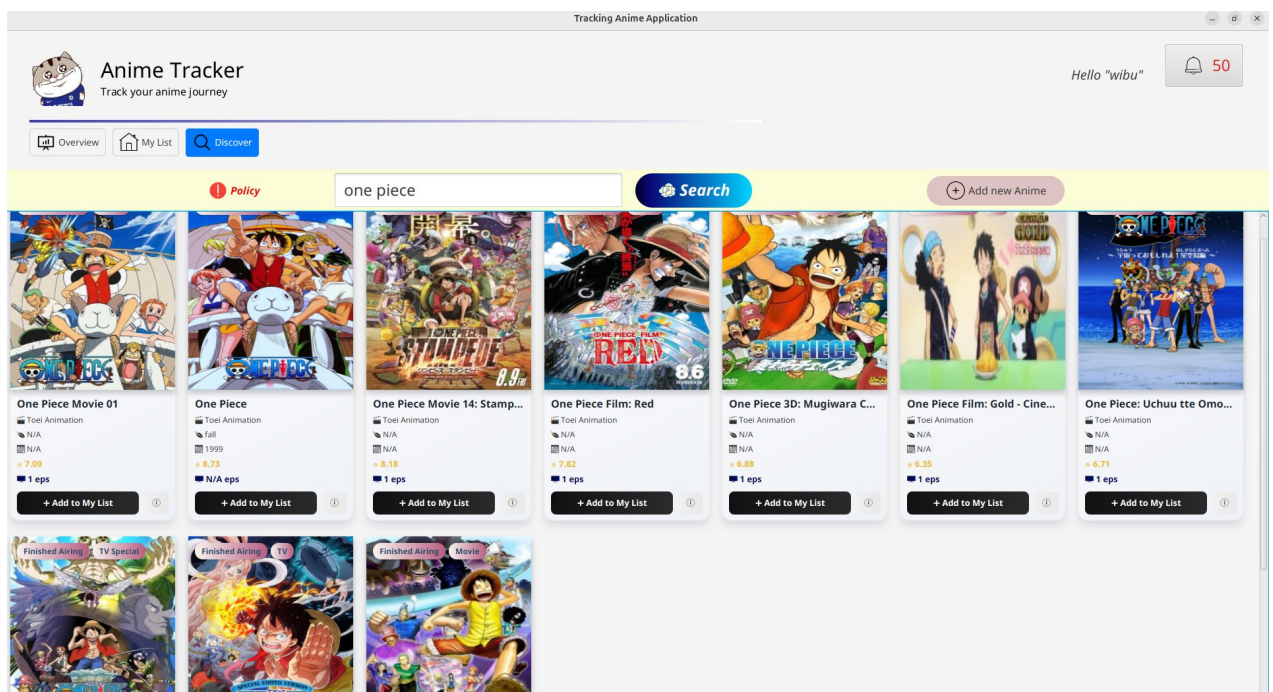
Tracking Anime Application

Anime Tracker
Track your anime journey

Hello "wibu"

50

Overview
My List
Discover

Policy

one piece

Search

Add new Anime

One Piece Movie 01
Toei Animation
N/A
N/A
7.09
1 eps
+ Add to My List

One Piece
Toei Animation
fall
1999
8.73
N/A eps
+ Add to My List

One Piece Movie 14: Stamp...
Toei Animation
N/A
N/A
8.18
1 eps
+ Add to My List

One Piece Film: Red
Toei Animation
N/A
N/A
7.82
1 eps
+ Add to My List

One Piece 3D: Mugiwara C...
Toei Animation
N/A
N/A
6.88
1 eps
+ Add to My List

One Piece Film: Gold - Cine...
Toei Animation
N/A
N/A
6.35
1 eps
+ Add to My List

One Piece: Uchuu tte Omo...
Toei Animation
N/A
N/A
6.71
1 eps
+ Add to My List

Finished Airing
TV Special

Finished Airing
TV

Finished Airing
Movie